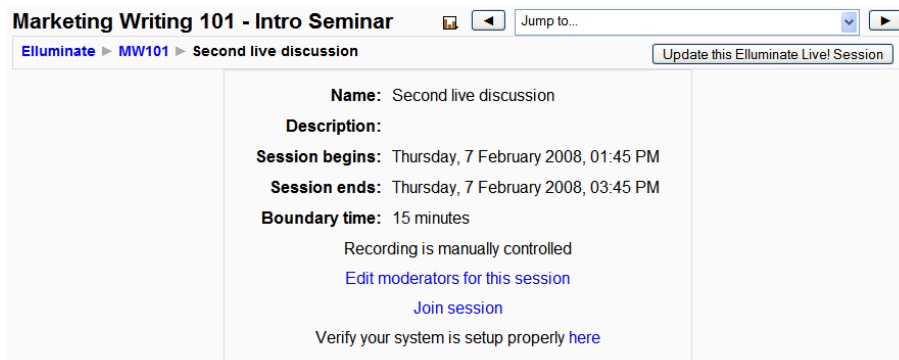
Marketing Writing 101 - Intro Seminar

Jump to...

Elluminate ► MW101 ► Second live discussion

Update this Elluminate Live! Session

Name: Second live discussion

Description:

Session begins: Thursday, 7 February 2008, 01:45 PM

Session ends: Thursday, 7 February 2008, 03:45 PM

Boundary time: 15 minutes

Recording is manually controlled

Edit moderators for this session

Join session

Verify your system is setup properly here